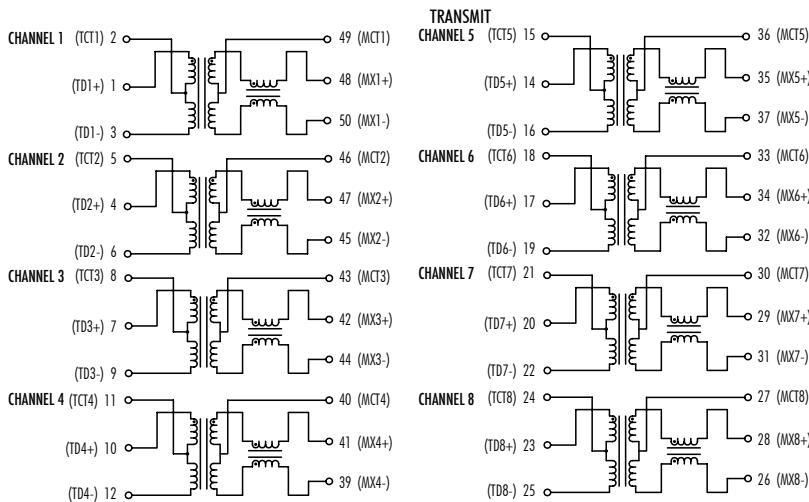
TRANSMIT

CHANNEL 1 (TCT1) 2
(TD1+) 1
(TD1-) 3
49 (MCT1)
48 (MX1+)
50 (MX1-)

CHANNEL 2 (TCT2) 5
(TD2+) 4
(TD2-) 6
46 (MCT2)
47 (MX2+)
45 (MX2-)

CHANNEL 3 (TCT3) 8
(TD3+) 7
(TD3-) 9
43 (MCT3)
42 (MX3+)
44 (MX3-)

CHANNEL 4 (TCT4) 11
(TD4+) 10
(TD4-) 12
40 (MCT4)
41 (MX4+)
39 (MX4-)

CHANNEL 5 (TCT5) 15
(TD5+) 14
(TD5-) 16
36 (MCT5)
35 (MX5+)
37 (MX5-)

CHANNEL 6 (TCT6) 18
(TD6+) 17
(TD6-) 19
33 (MCT6)
34 (MX6+)
32 (MX6-)

CHANNEL 7 (TCT7) 21
(TD7+) 20
(TD7-) 22
30 (MCT7)
29 (MX7+)
31 (MX7-)

CHANNEL 8 (TCT8) 24
(TD8+) 23
(TD8-) 25
27 (MCT8)
28 (MX8+)
26 (MX8-)